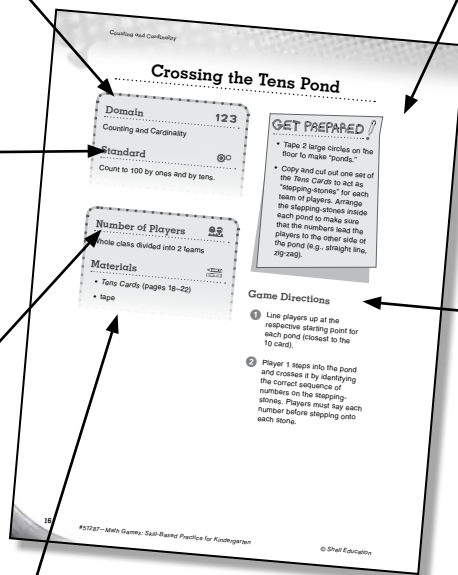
Counting and Cardinality

Crossing the Tens Pond

Domain 123

Counting and Cardinality

Standard

Count to 100 by ones and by tens.

Number of Players

Whole class divided into 2 teams

Materials

• Tens Cards (pages 18–22)

• tape

GET PREPARED

• Tape 2 large circles on the floor to make "ponds."

• Copy and cut out one set of the Tens Cards to act as "stepping-stones" for each team of players. Arrange the stepping-stones inside each pond to make sure that the numbers lead the players to the other side of the pond (e.g., straight line, zig-zag).

Game Directions

1 Line players up at the respective starting point for each pond (closest to the 10 card).

2 Player 1 steps into the pond and crosses it by identifying the correct sequence of numbers on the stepping-stones. Players must say each number before stepping onto each stone.

16

#51287—Math Games: Skill-Based Practice for Kindergarten

© Shell Education